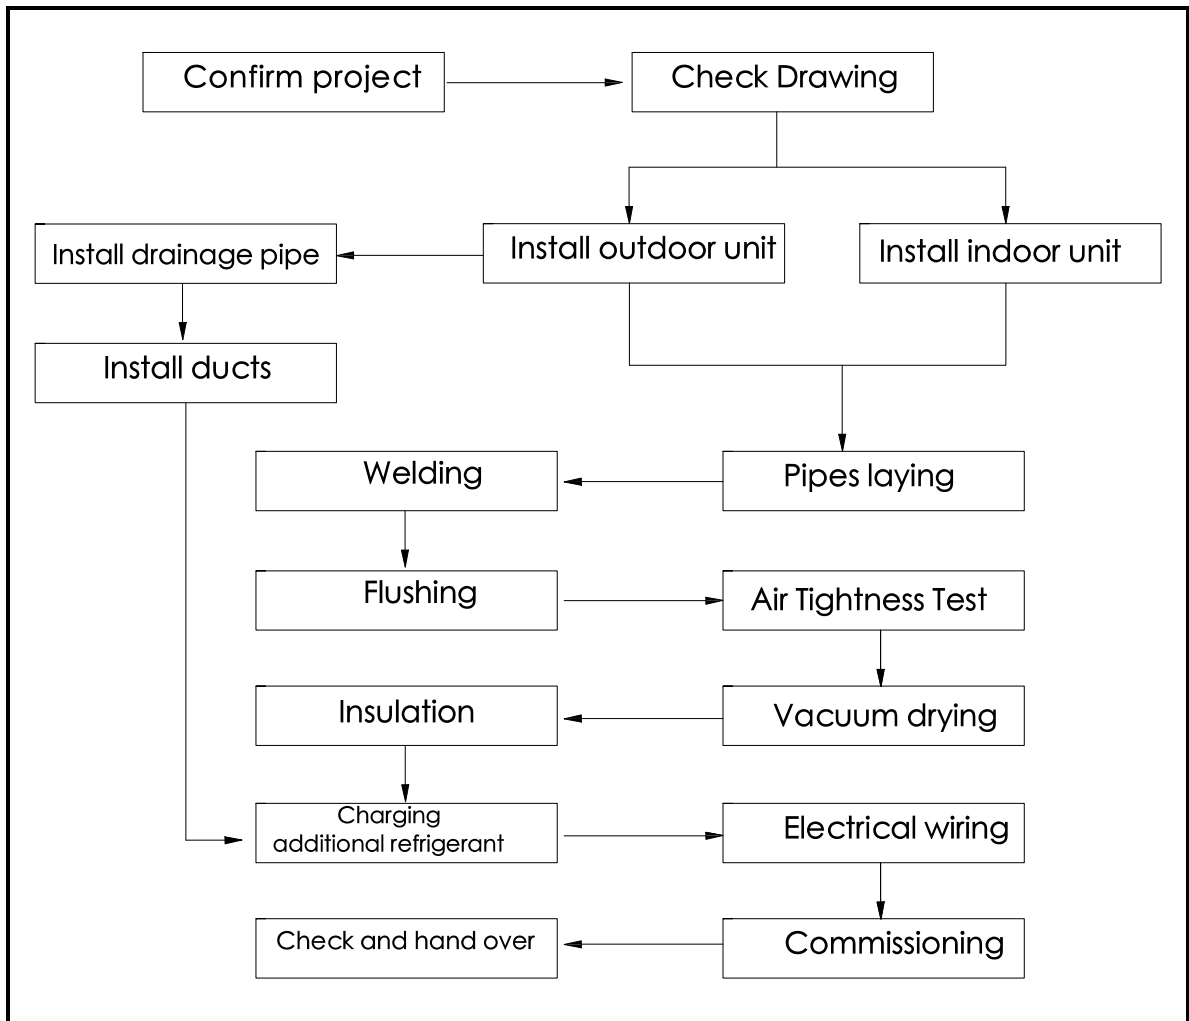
Confirm project

Check Drawing

Install drainage pipe

Install outdoor unit

Install indoor unit

Install ducts

Welding

Pipes laying

Flushing

Air Tightness Test

Insulation

Vacuum drying

Charging additional refrigerant

Electrical wiring

Check and hand over

Commissioning